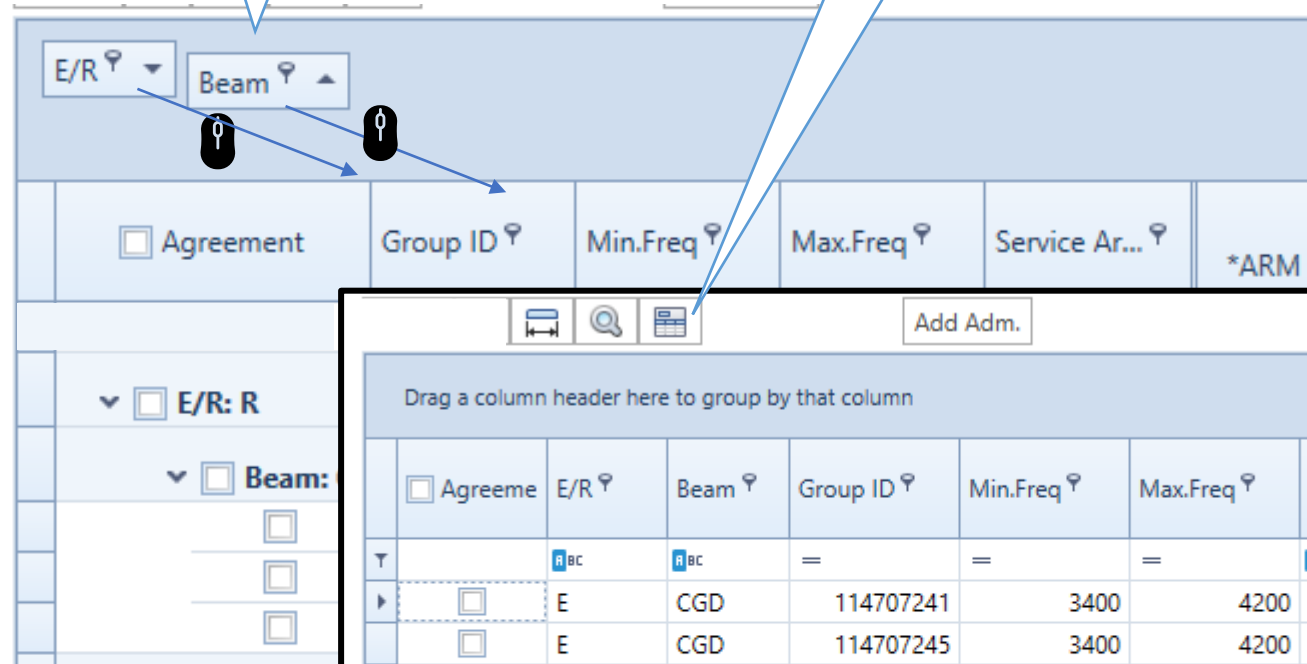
E/R

Beam

Agreement

Group ID

Min.Freq

Max.Freq

Service Ar...

*ARM

E/R: R

Beam:

Add Adm.

Drag a column header here to group by that column

| Agreeme | E/R | Beam | Group ID | Min.Freq | Max.Freq |
|---|---|---|---|---|---|
| | ABC | ABC | = | = | = |
| | E | CGD | 114707241 | 3400 | 4200 |
| | E | CGD | 114707245 | 3400 | 4200 |